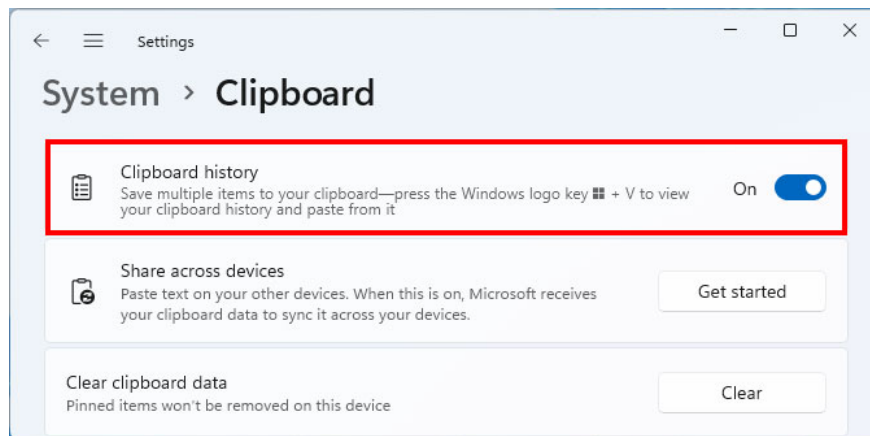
Settings

System › Clipboard

Clipboard history
Save multiple items to your clipboard—press the Windows logo key + V to view your clipboard history and paste from it
On

Share across devices
Paste text on your other devices. When this is on, Microsoft receives your clipboard data to sync it across your devices.
Get started

Clear clipboard data
Pinned items won't be removed on this device
Clear